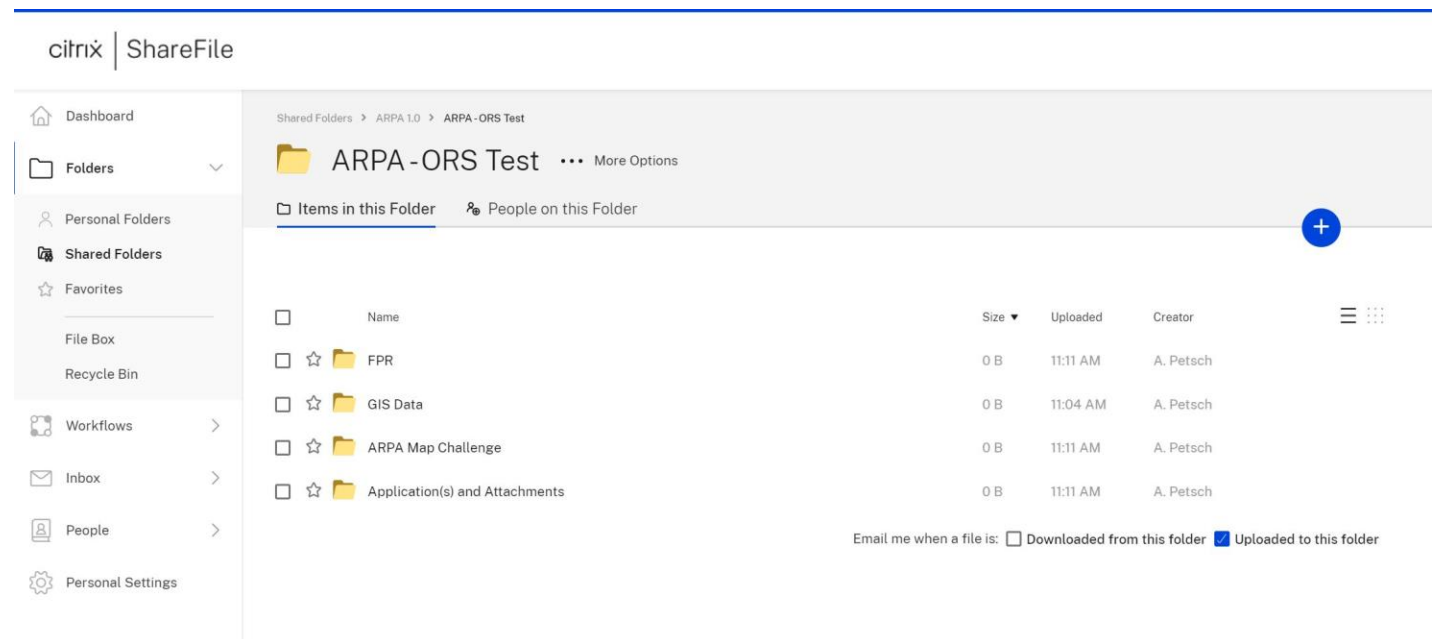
citrix | ShareFile

Dashboard

Folders

Personal Folders

Shared Folders

Favorites

File Box

Recycle Bin

Workflows

Inbox

People

Personal Settings

Shared Folders > ARPA 1.0 > ARPA - ORS Test

ARPA - ORS Test ••• More Options

Items in this Folder People on this Folder

+

| | Name | Size ▾ | Uploaded | Creator |
|---|---|---|---|---|
| ☐ ☆ | FPR | 0 B | 11:11 AM | A. Petsch |
| ☐ ☆ | GIS Data | 0 B | 11:04 AM | A. Petsch |
| ☐ ☆ | ARPA Map Challenge | 0 B | 11:11 AM | A. Petsch |
| ☐ ☆ | Application(s) and Attachments | 0 B | 11:11 AM | A. Petsch |

Email me when a file is: ☐ Downloaded from this folder ☑ Uploaded to this folder